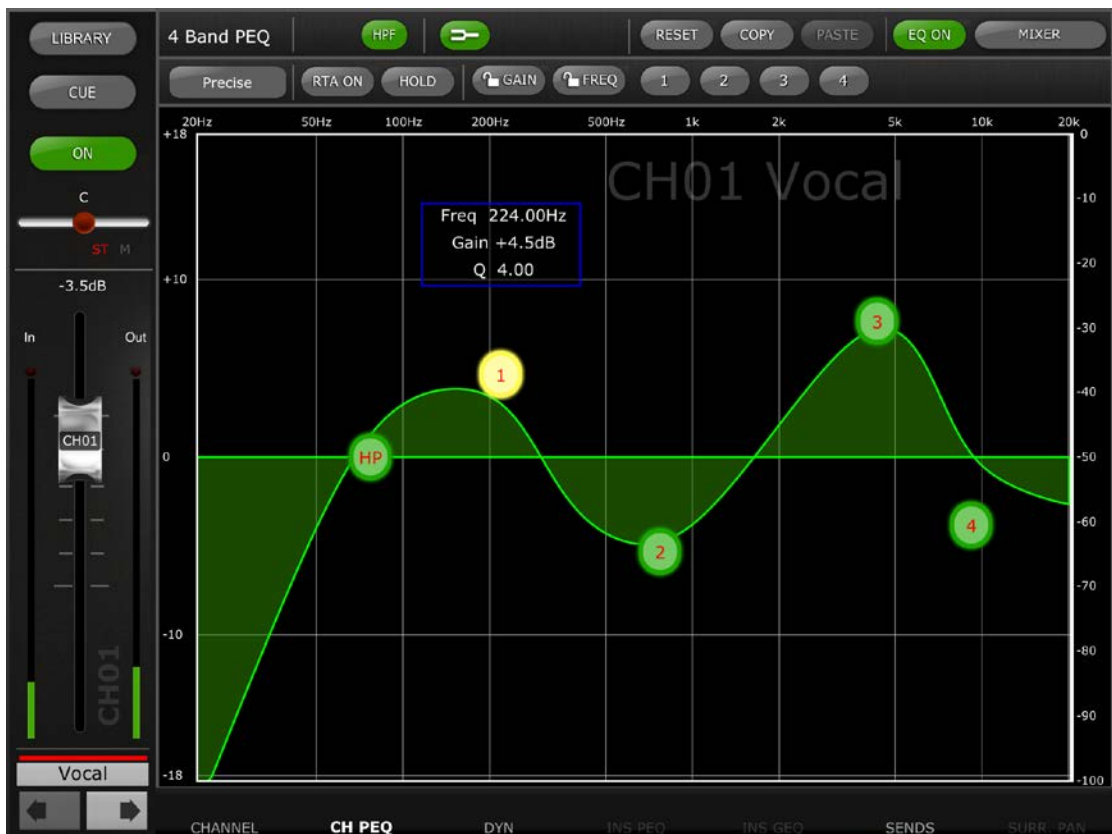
LIBRARY
CUE
ON
C
ST M
-3.5dB
In
Out
CH01
CH01
Vocal

4 Band PEQ
HPF
RESET
COPY
PASTE
EQ ON
MIXER
Precise
RTA ON
HOLD
GAIN
FREQ
1
2
3
4

20Hz
50Hz
100Hz
200Hz
500Hz
1k
2k
5k
10k
20k

+18
+10
0
-10
-18

0
-10
-20
-30
-40
-50
-60
-70
-80
-90
-100

CH01 Vocal
Freq 224.00Hz
Gain +4.5dB
Q 4.00
1
HP
2
3
4

CHANNEL
CH PEQ
DYN
INS PEQ
INS GEQ
SENDS
SURR. PAN